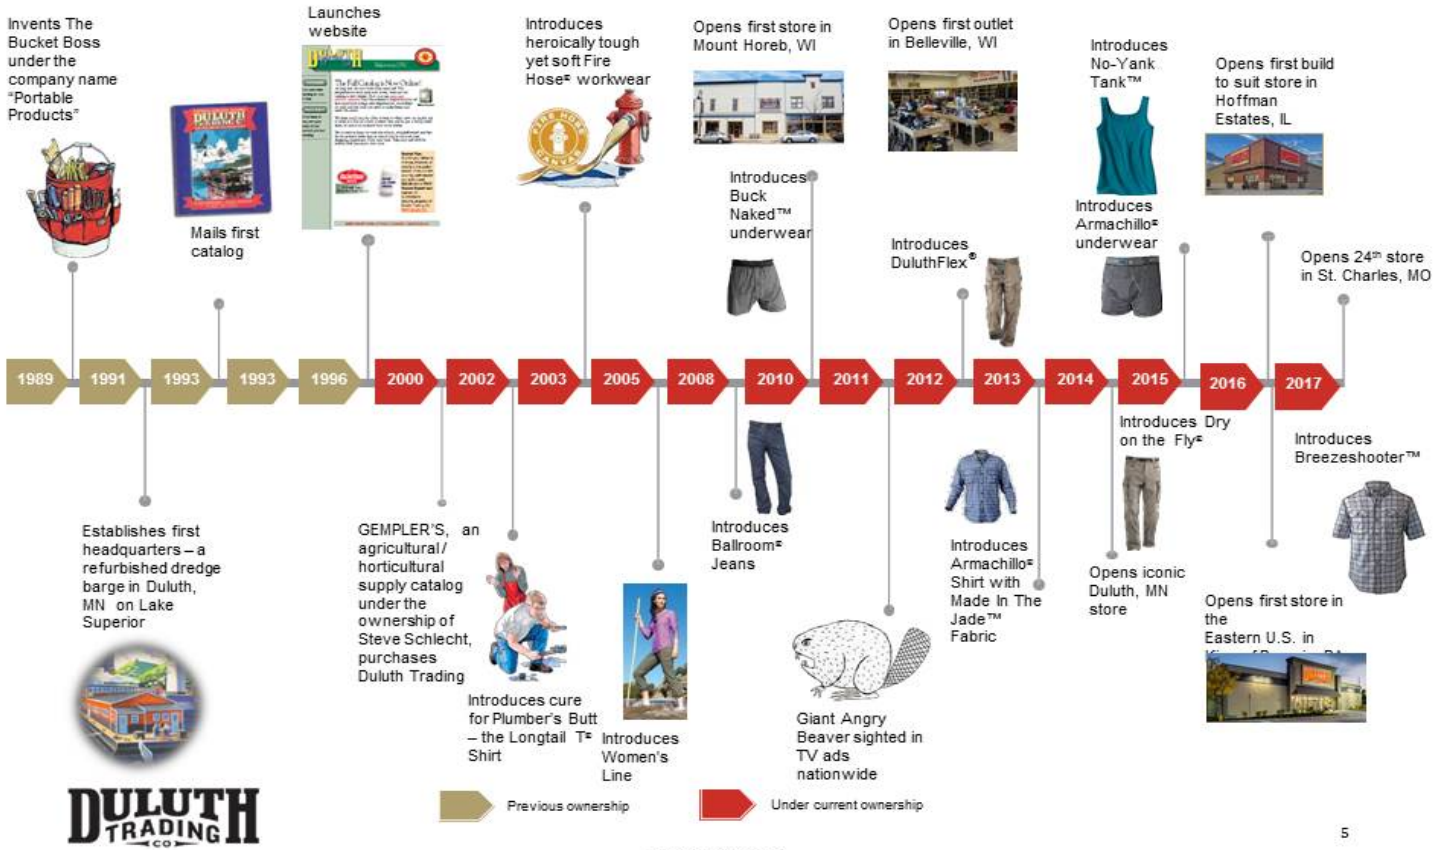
Invents The Bucket Boss under the company name "Portable Products"

Mails first catalog

Launches website

Introduces heroically tough yet soft Fire Hose® workwear

Opens first store in Mount Horeb, WI

Introduces Buck Naked™ underwear

Opens first outlet in Belleville, WI

Introduces DuluthFlex®

Introduces No-Yank Tank™

Introduces Armachillo® underwear

Opens first build to suit store in Hoffman Estates, IL

Opens 24th store in St. Charles, MO

1989 1991 1993 1993 1996 2000 2002 2003 2005 2008 2010 2011 2012 2013 2014 2015 2016 2017

Establishes first headquarters – a refurbished dredge barge in Duluth, MN on Lake Superior

GEMPLER'S, an agricultural / horticultural supply catalog under the ownership of Steve Schlecht, purchases Duluth Trading

Introduces cure for Plumber's Butt – the Longtail T® Shirt

Introduces Women's Line

Introduces Ballroom® Jeans

Giant Angry Beaver sighted in TV ads nationwide

Introduces Armachillo® Shirt with Made In The Jade™ Fabric

Introduces Dry on the Fly®

Opens iconic Duluth, MN store

Introduces Breezeshooter™

Opens first store in the Eastern U.S. in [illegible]

DULUTH TRADING CO

Previous ownership

Under current ownership

5